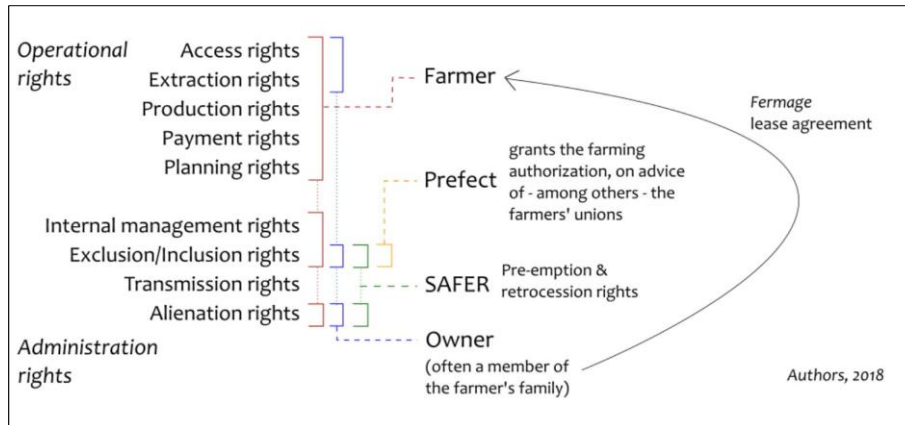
Operational rights

Access rights
Extraction rights
Production rights
Payment rights
Planning rights

Internal management rights
Exclusion/Inclusion rights
Transmission rights
Alienation rights

Administration rights

Farmer

Fermage lease agreement

Prefect

grants the farming authorization, on advice of - among others - the farmers' unions

SAFER

Pre-emption & retrocession rights

Owner
(often a member of the farmer's family)

Authors, 2018